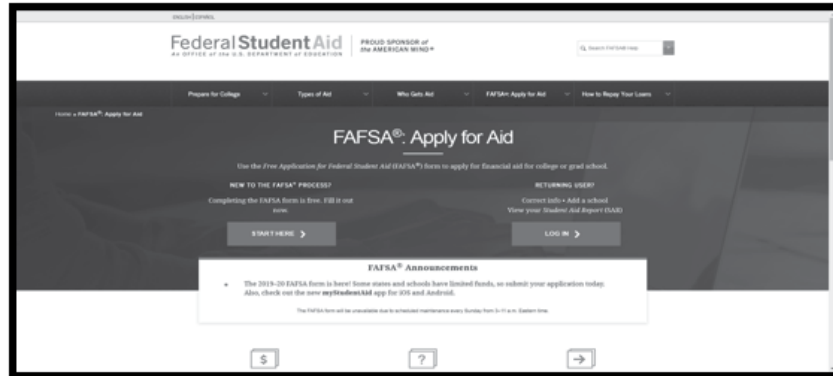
ENGLISH | ESPAÑOL

Federal Student Aid
AN OFFICE of the U.S. DEPARTMENT of EDUCATION

PROUD SPONSOR of the AMERICAN MIND®

Search FAFSA® Help

Prepare for College
Types of Aid
Who Gets Aid
FAFSA®: Apply for Aid
How to Repay Your Loans

Home » FAFSA®: Apply for Aid

FAFSA®: Apply for Aid

Use the Free Application for Federal Student Aid (FAFSA®) form to apply for financial aid for college or grad school.

NEW TO THE FAFSA® PROCESS?

Completing the FAFSA form is free. Fill it out now.

START HERE >

RETURNING USER?

Correct info • Add a school
View your Student Aid Report (SAR)

LOG IN >

FAFSA® Announcements

The 2019–20 FAFSA form is here! Some states and schools have limited funds, so submit your application today. Also, check out the new myStudentAid app for iOS and Android.

The FAFSA form will be unavailable due to scheduled maintenance every Sunday from 3–11 a.m. Eastern time.

$
?
→